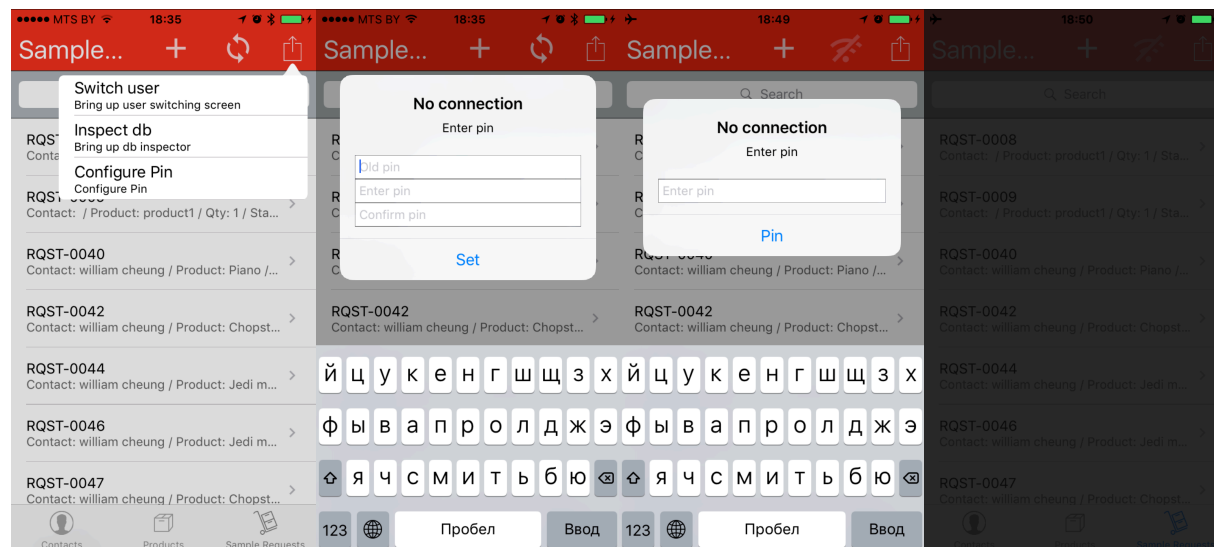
●●●●● MTS BY 18:35
Sample...
Switch user
Bring up user switching screen
Inspect db
Bring up db inspector
Configure Pin
Configure Pin
RQST
Conta
RQST-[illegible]
Contact: / Product: product1 / Qty: 1 / Sta...
RQST-0040
Contact: william cheung / Product: Piano /...
RQST-0042
Contact: william cheung / Product: Chopst...
RQST-0044
Contact: william cheung / Product: Jedi m...
RQST-0046
Contact: william cheung / Product: Jedi m...
RQST-0047
Contact: william cheung / Product: Chopst...
Contacts Products Sample Requests

●●●●● MTS BY 18:35
Sample...
No connection
Enter pin
Old pin
Enter pin
Confirm pin
Set
RQST-0042
Contact: william cheung / Product: Chopst...
й ц у к е н г ш щ з х
ф ы в а п р о л д ж э
я ч с м и т ь б ю
123 Пробел Ввод

18:49
Sample...
Search
No connection
Enter pin
Enter pin
Pin
Contact: william cheung / Product: Piano /...
RQST-0042
Contact: william cheung / Product: Chopst...
й ц у к е н г ш щ з х
ф ы в а п р о л д ж э
я ч с м и т ь б ю
123 Пробел Ввод

18:50
Sample...
Search
RQST-0008
Contact: / Product: product1 / Qty: 1 / Sta...
RQST-0009
Contact: / Product: product1 / Qty: 1 / Sta...
RQST-0040
Contact: william cheung / Product: Piano /...
RQST-0042
Contact: william cheung / Product: Chopst...
RQST-0044
Contact: william cheung / Product: Jedi m...
RQST-0046
Contact: william cheung / Product: Jedi m...
RQST-0047
Contact: william cheung / Product: Chopst...
Contacts Products Sample Requests